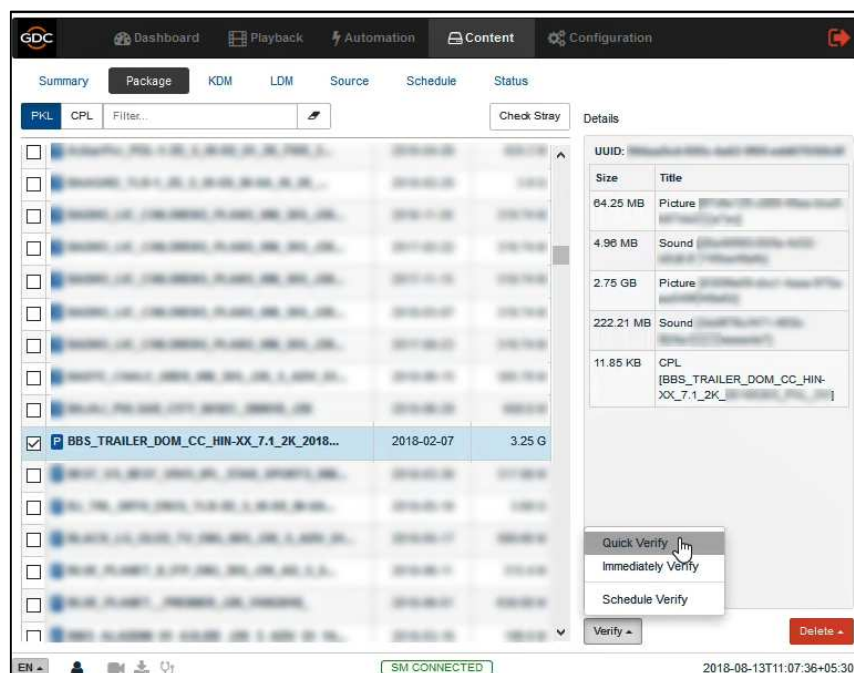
GDC Dashboard Playback Automation Content Configuration

Summary Package KDM LDM Source Schedule Status

PKL CPL Filter... Check Stray

Details

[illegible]
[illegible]
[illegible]
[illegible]
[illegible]
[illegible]
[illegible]
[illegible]
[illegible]
P BBS_TRAILER_DOM_CC_HIN-XX_7.1_2K_2018... 2018-02-07 3.25 G
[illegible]
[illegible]
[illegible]
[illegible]
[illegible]
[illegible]

UUID: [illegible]

| Size | Title |
|---|---|
| 64.25 MB | Picture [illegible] |
| 4.96 MB | Sound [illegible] |
| 2.75 GB | Picture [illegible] |
| 222.21 MB | Sound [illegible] |
| 11.85 KB | CPL [BBS_TRAILER_DOM_CC_HIN-XX_7.1_2K_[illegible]] |

Quick Verify
Immediately Verify
Schedule Verify

Verify ▴ Delete ▴

EN ▴ SM CONNECTED 2018-08-13T11:07:36+05:30